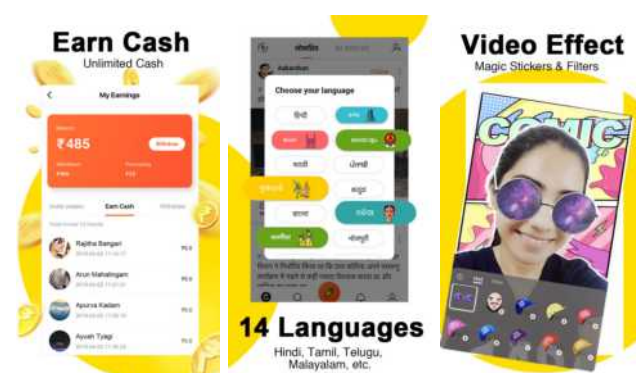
Earn Cash
Unlimited Cash

My Earnings

₹485

Earn Cash

Rajitha Bangari
Arun Mahalingam
Apurva Kadam
Ayush Tyagi

Choose your language

हिंदी
मराठी
ਪੰਜਾਬੀ
ಕನ್ನಡ
বাংলা
ଓଡ଼ିଆ
भोजपुरी

14 Languages
Hindi, Tamil, Telugu, Malayalam, etc.

Video Effect
Magic Stickers & Filters

COMIC